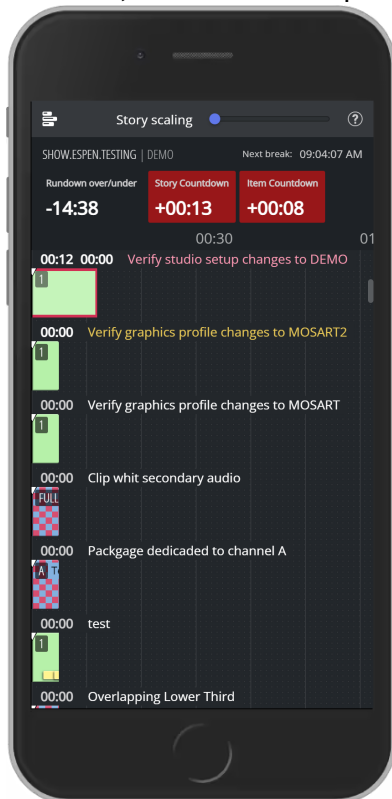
Story scaling

SHOW.ESPEN.TESTING | DEMO

Next break: 09:04:07 AM

Rundown over/under
-14:38

Story Countdown
+00:13

Item Countdown
+00:08

00:30

01

00:12 00:00 Verify studio setup changes to DEMO

1

00:00 Verify graphics profile changes to MOSART2

1

00:00 Verify graphics profile changes to MOSART

1

00:00 Clip whit secondary audio

FULL

00:00 Packgage dedicaded to channel A

A T

00:00 test

1

00:00 Overlapping Lower Third